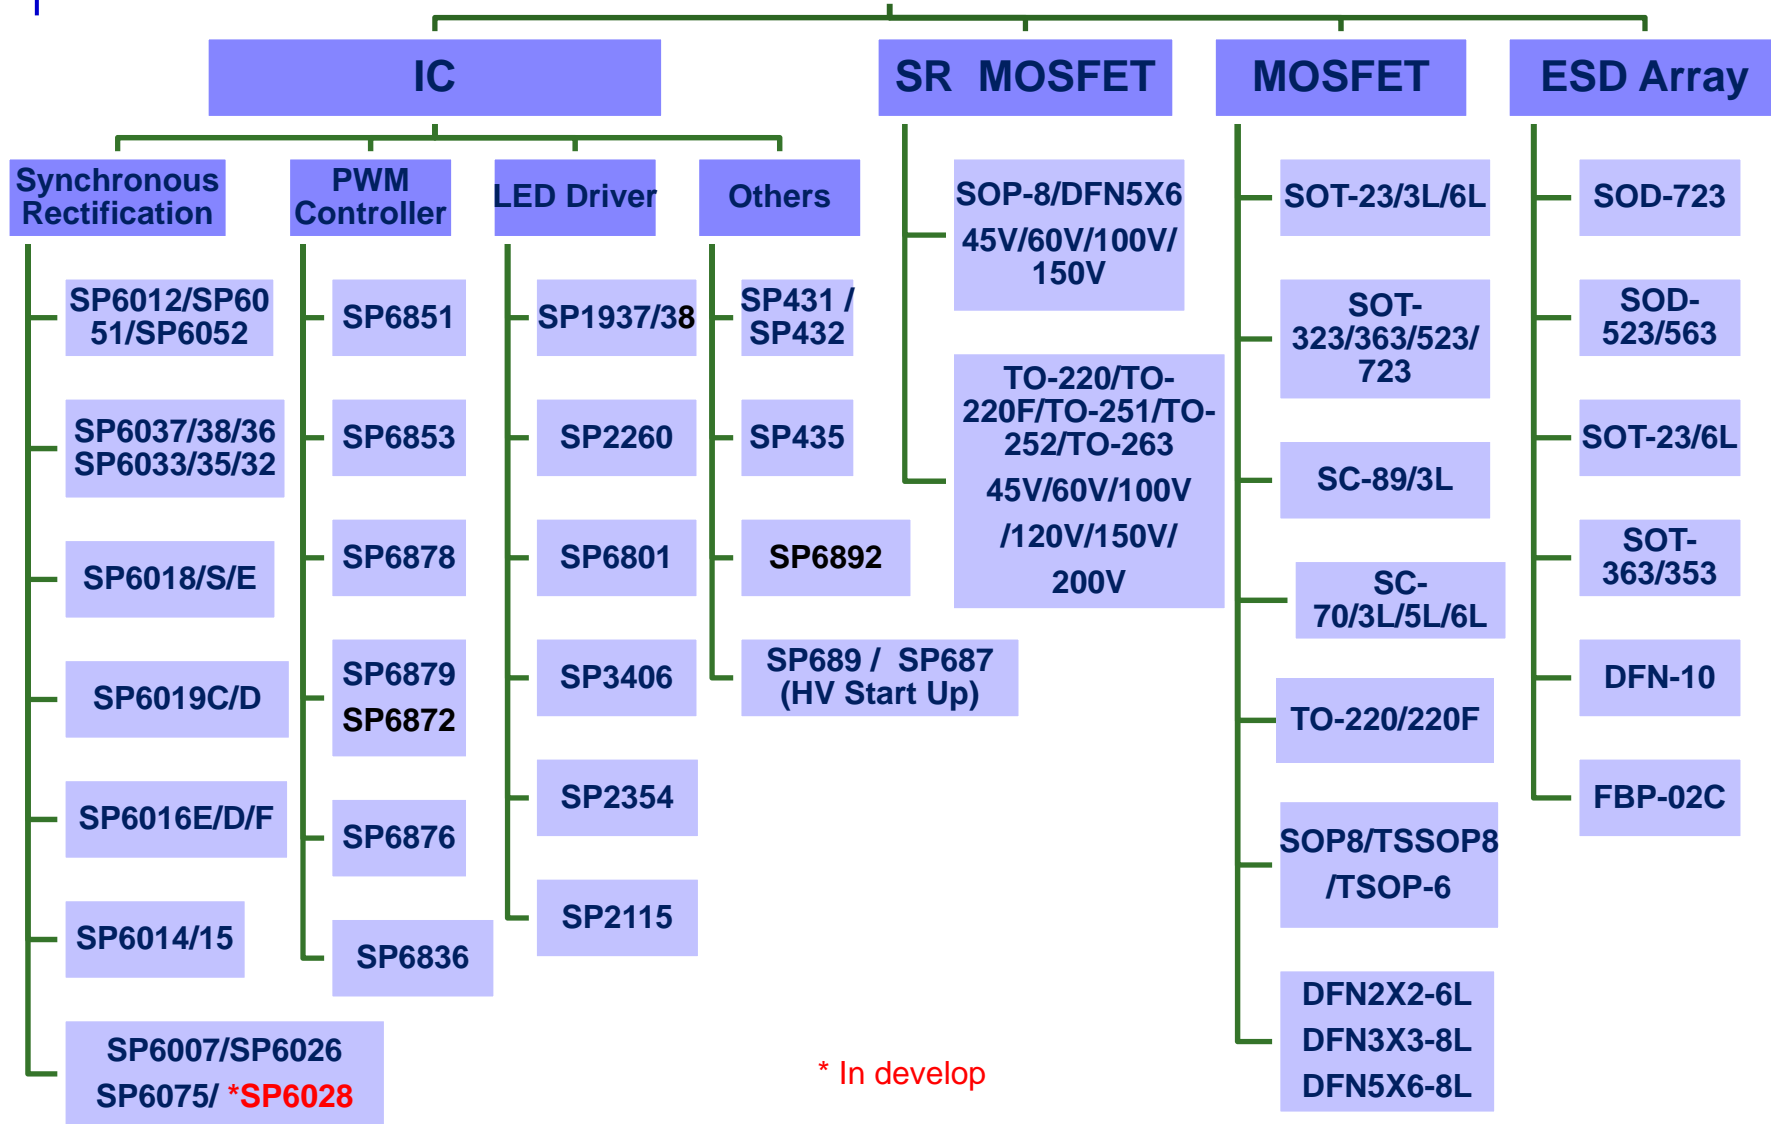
IC

SR MOSFET

MOSFET

ESD Array

Synchronous Rectification

PWM Controller

LED Driver

Others

SP6012/SP6051/SP6052

SP6037/38/36 SP6033/35/32

SP6018/S/E

SP6019C/D

SP6016E/D/F

SP6014/15

SP6007/SP6026 SP6075/ *SP6028

SP6851

SP6853

SP6878

SP6879 SP6872

SP6876

SP6836

SP1937/38

SP2260

SP6801

SP3406

SP2354

SP2115

SP431 / SP432

SP435

SP6892

SP689 / SP687 (HV Start Up)

SOP-8/DFN5X6 45V/60V/100V/150V

TO-220/TO-220F/TO-251/TO-252/TO-263 45V/60V/100V /120V/150V/ 200V

SOT-23/3L/6L

SOT-323/363/523/723

SC-89/3L

SC-70/3L/5L/6L

TO-220/220F

SOP8/TSSOP8 /TSOP-6

DFN2X2-6L DFN3X3-8L DFN5X6-8L

SOD-723

SOD-523/563

SOT-23/6L

SOT-363/353

DFN-10

FBP-02C

* In develop